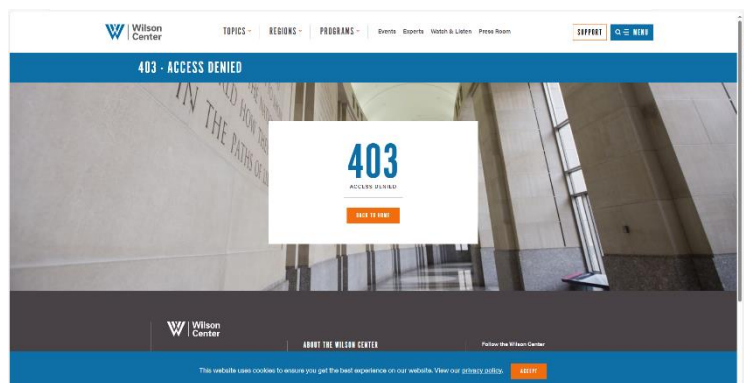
Wilson Center

TOPICS

REGIONS

PROGRAMS

Events Experts Watch & Listen Press Room

SUPPORT

MENU

403 - ACCESS DENIED

IN THE PATHS OF

403

ACCESS DENIED

BACK TO HOME

Wilson Center

ABOUT THE WILSON CENTER

Follow the Wilson Center

This website uses cookies to ensure you get the best experience on our website. View our privacy policy.

ACCEPT